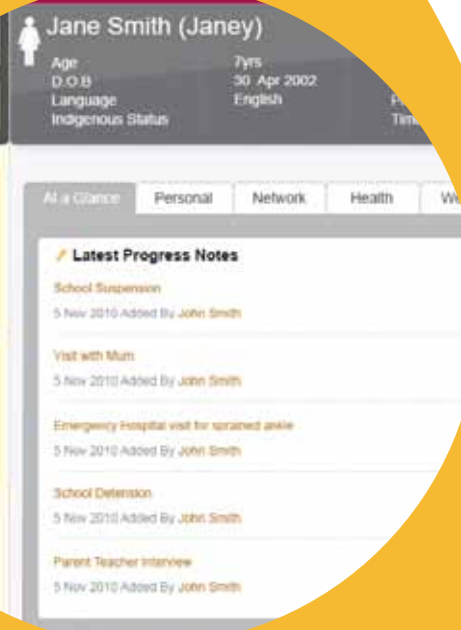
Jane Smith (Janey)

Age 7yrs
D.O.B 30 Apr 2002
Language English
Indigenous Status

P
Tim

At a Glance | Personal | Network | Health | W

Latest Progress Notes

School Suspension
5 Nov 2010 Added By John Smith

Visit with Mum
5 Nov 2010 Added By John Smith

Emergency Hospital visit for sprained ankle
5 Nov 2010 Added By John Smith

School Detension
5 Nov 2010 Added By John Smith

Parent Teacher Interview
5 Nov 2010 Added By John Smith